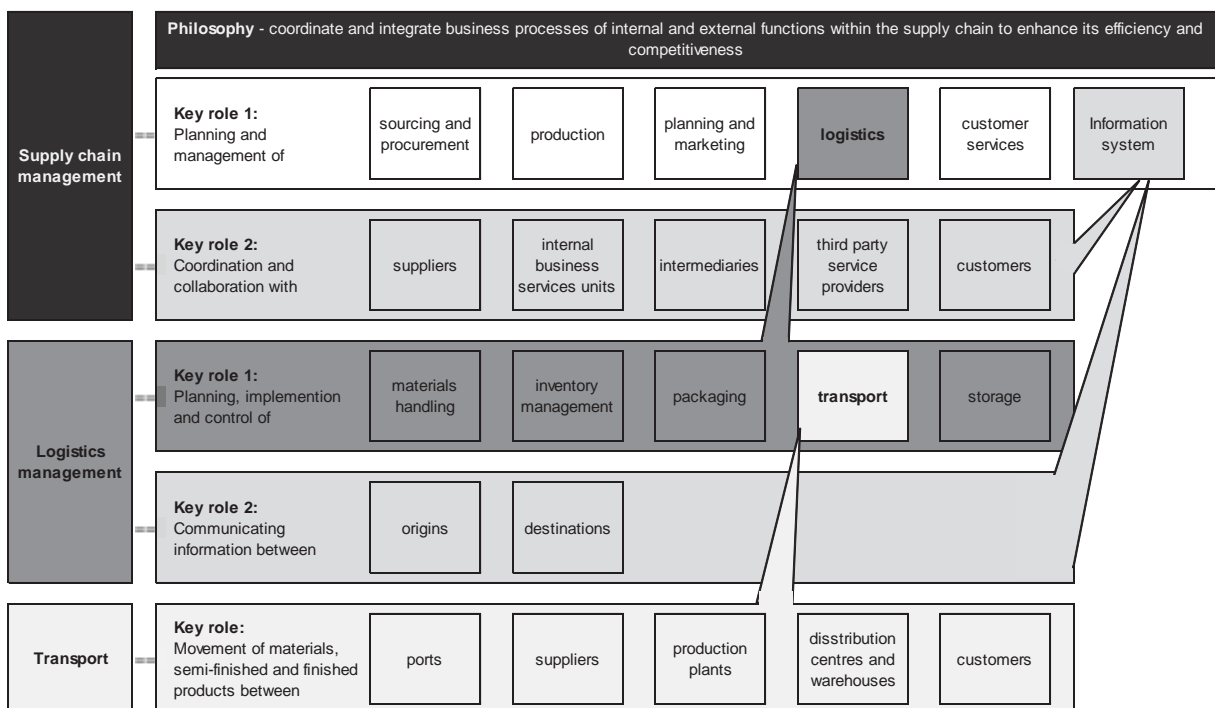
Supply chain management

Philosophy - coordinate and integrate business processes of internal and external functions within the supply chain to enhance its efficiency and competitiveness

Key role 1: Planning and management of

sourcing and procurement

production

planning and marketing

logistics

customer services

Information system

Key role 2: Coordination and collaboration with

suppliers

internal business services units

intermediaries

third party service providers

customers

Logistics management

Key role 1: Planning, implemention and control of

materials handling

inventory management

packaging

transport

storage

Key role 2: Communicating information between

origins

destinations

Transport

Key role: Movement of materials, semi-finished and finished products between

ports

suppliers

production plants

disstribution centres and warehouses

customers